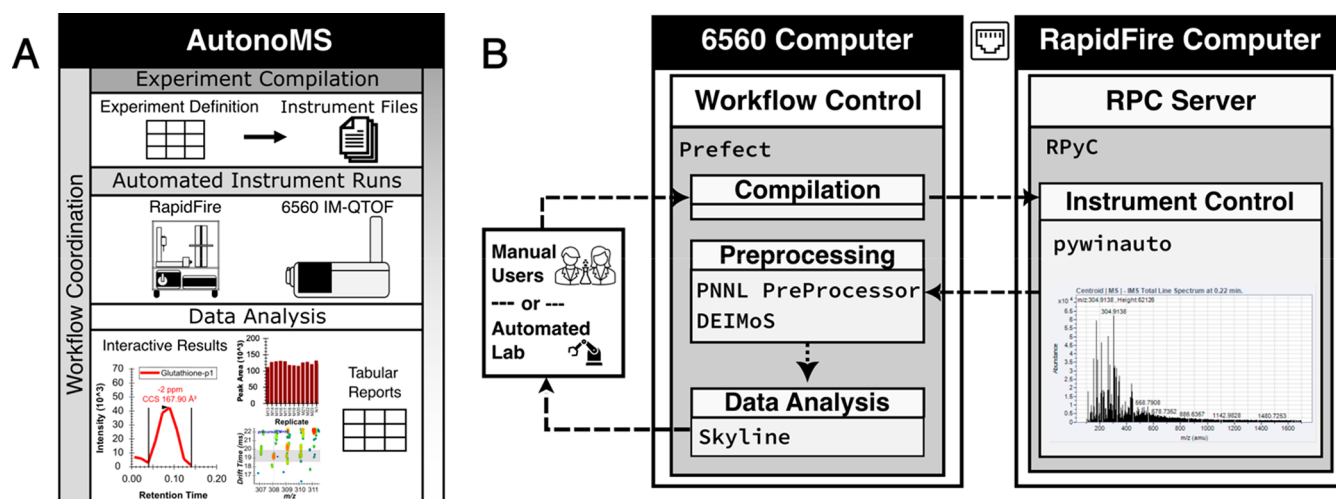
A

AutonoMS

Workflow Coordination

Experiment Compilation

Experiment Definition

Instrument Files

Automated Instrument Runs

RapidFire

6560 IM-QTOF

Data Analysis

Interactive Results

Glutathione-p1

-2 ppm

CCS 167.90 Å²

Intensity ($10^{3}$)

70

60

50

40

30

20

10

0

0.00

0.05

0.10

Retention Time

Peak Area ($10^{6}$)

Replicate

Drift Time (ms)

307 308 309 310 311

m/z

Tabular Reports

B

6560 Computer

Workflow Control

Prefect

Compilation

Preprocessing

PNNL PreProcessor

DEIMoS

Data Analysis

Skyline

Manual Users

--- or ---

Automated Lab

RapidFire Computer

RPC Server

RPyC

Instrument Control

pywinauto

Centroid | MS | - IMS Total Line Spectrum at 0.22 min.

m/z:304.9138 , Height:62126

304.9138

Abundance

588.7908

678.7362

886.6367

1142.9828

1480.7253

m/z (amu)